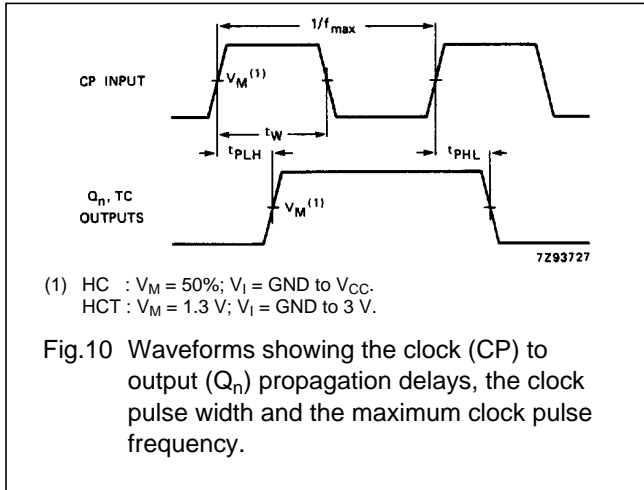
$1/f_{max}$

CP INPUT

$V_M^{(1)}$

$t_W$

$t_{PLH}$

$t_{PHL}$

$Q_n$, TC OUTPUTS

$V_M^{(1)}$

7Z93727

(1) HC : $V_M$ = 50%; $V_I$ = GND to $V_{CC}$.
HCT : $V_M$ = 1.3 V; $V_I$ = GND to 3 V.

Fig.10 Waveforms showing the clock (CP) to output ($Q_n$) propagation delays, the clock pulse width and the maximum clock pulse frequency.